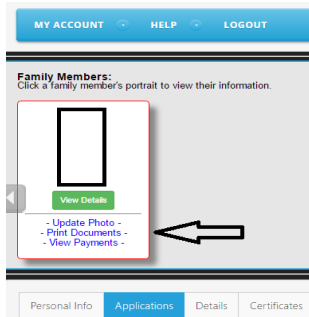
MY ACCOUNT HELP LOGOUT

Family Members:
Click a family member's portrait to view their information.

View Details

- Update Photo -
- Print Documents -
- View Payments -

Personal Info Applications Details Certificates